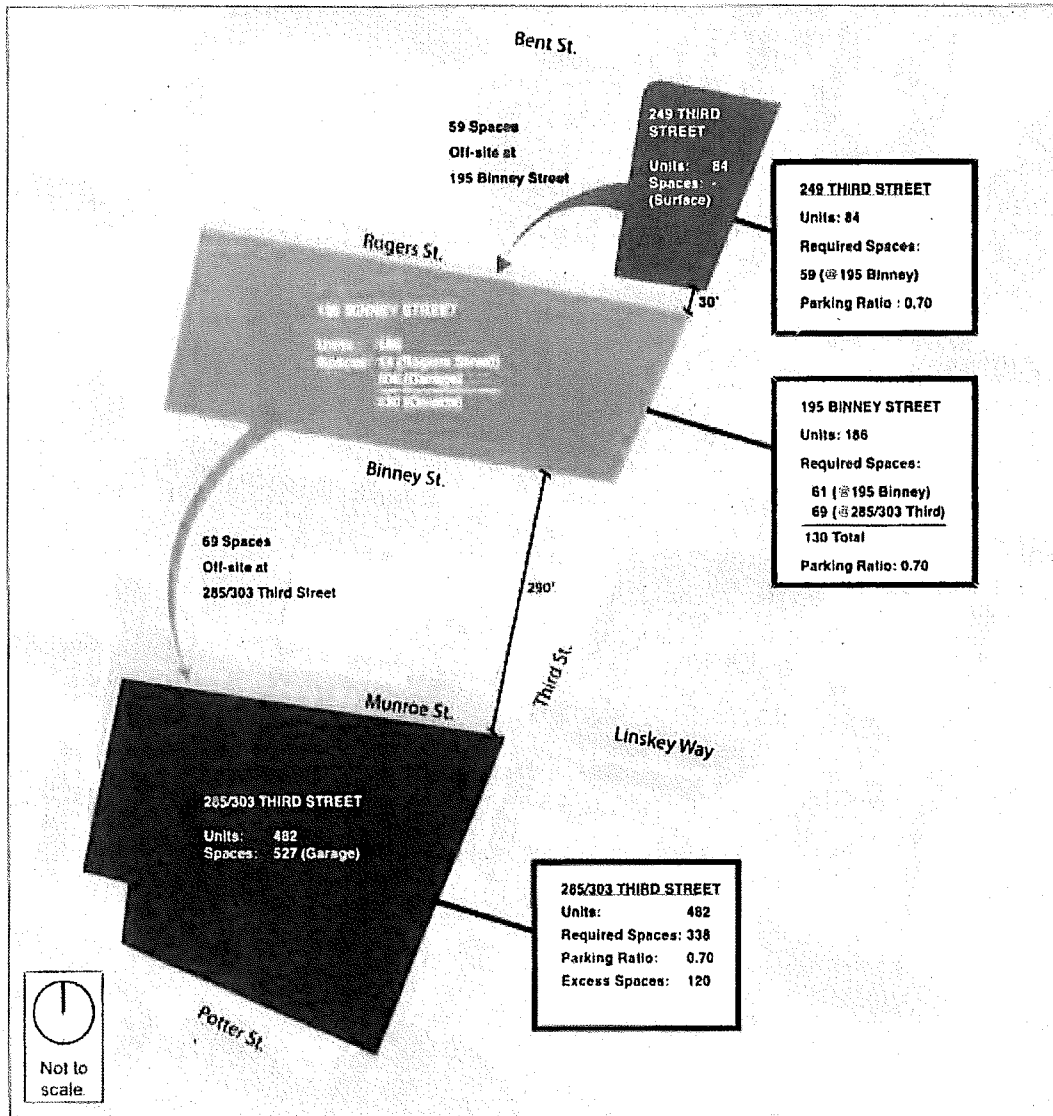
Bent St.

59 Spaces
Off-site at
195 Binney Street

249 THIRD STREET
Units: 84
Spaces: -
(Surface)

249 THIRD STREET
Units: 84
Required Spaces:
59 (@195 Binney)
Parking Ratio : 0.70

Rogers St.

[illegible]

30'

195 BINNEY STREET
Units: 186
Required Spaces:
61 (@195 Binney)
69 (@285/303 Third)
130 Total
Parking Ratio: 0.70

Binney St.

69 Spaces
Off-site at
285/303 Third Street

290'

Third St.

Munroe St.

Linskey Way

285/303 THIRD STREET
Units: 482
Spaces: 527 (Garage)

285/303 THIRD STREET
Units: 482
Required Spaces: 338
Parking Ratio: 0.70
Excess Spaces: 120

Potter St.

Not to scale